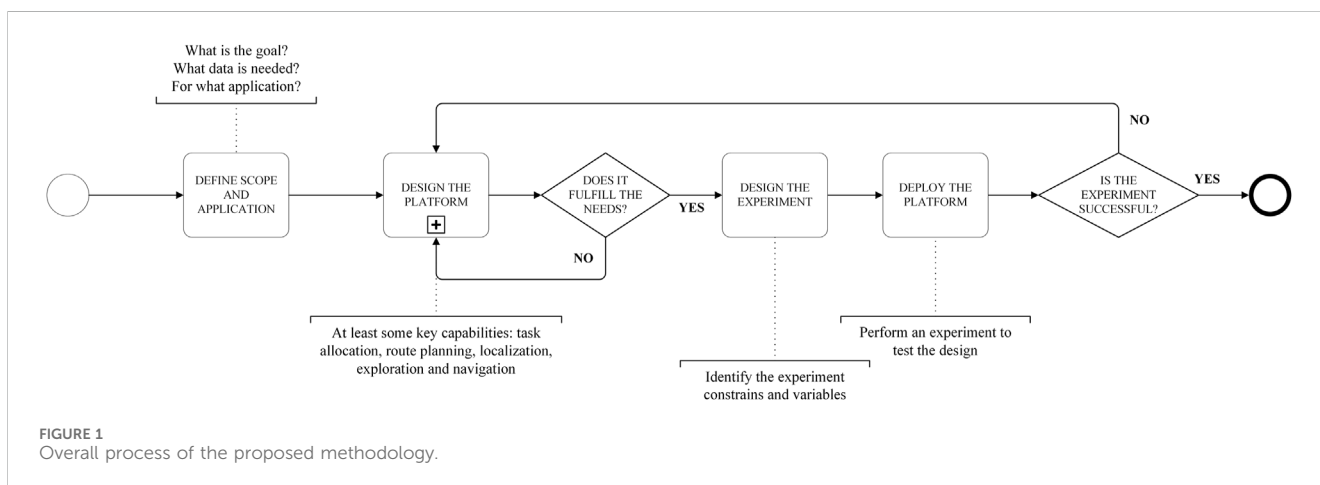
What is the goal?
What data is needed?
For what application?

NO

DEFINE SCOPE AND APPLICATION

DESIGN THE PLATFORM

DOES IT FULFILL THE NEEDS?

YES

DESIGN THE EXPERIMENT

DEPLOY THE PLATFORM

IS THE EXPERIMENT SUCCESSFUL?

YES

NO

At least some key capabilities: task allocation, route planning, localization, exploration and navigation

Perform an experiment to test the design

Identify the experiment constrains and variables

FIGURE 1
Overall process of the proposed methodology.